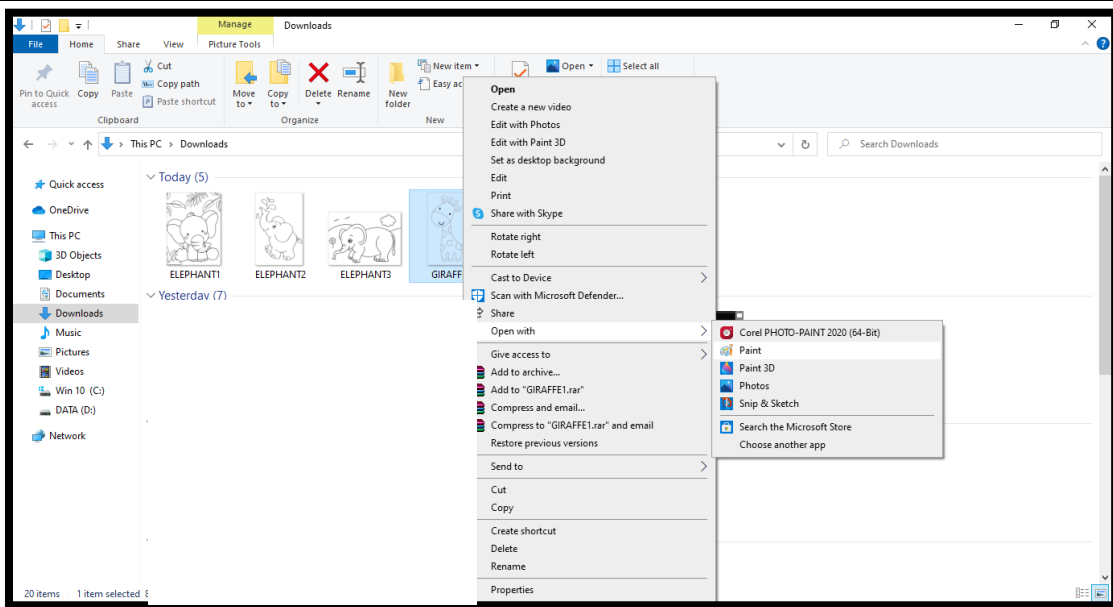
Manage Downloads
File Home Share View Picture Tools
Pin to Quick access Copy Paste
Cut
Copy path
Paste shortcut
Clipboard
Move to Copy to Delete Rename
Organize
New folder
New item
Easy ac
New
Open
Select all

This PC > Downloads
Search Downloads

Quick access
OneDrive
This PC
3D Objects
Desktop
Documents
Downloads
Music
Pictures
Videos
Win 10 (C:)
DATA (D:)
Network

Today (5)
ELEPHANT1 ELEPHANT2 ELEPHANT3 GIRAFF
Yesterday (7)

Open
Create a new video
Edit with Photos
Edit with Paint 3D
Set as desktop background
Edit
Print
Share with Skype
Rotate right
Rotate left
Cast to Device
Scan with Microsoft Defender...
Share
Open with
Give access to
Add to archive...
Add to "GIRAFFE1.rar"
Compress and email...
Compress to "GIRAFFE1.rar" and email
Restore previous versions
Send to
Cut
Copy
Create shortcut
Delete
Rename
Properties

Corel PHOTO-PAINT 2020 (64-Bit)
Paint
Paint 3D
Photos
Snip & Sketch
Search the Microsoft Store
Choose another app

20 items 1 item selected